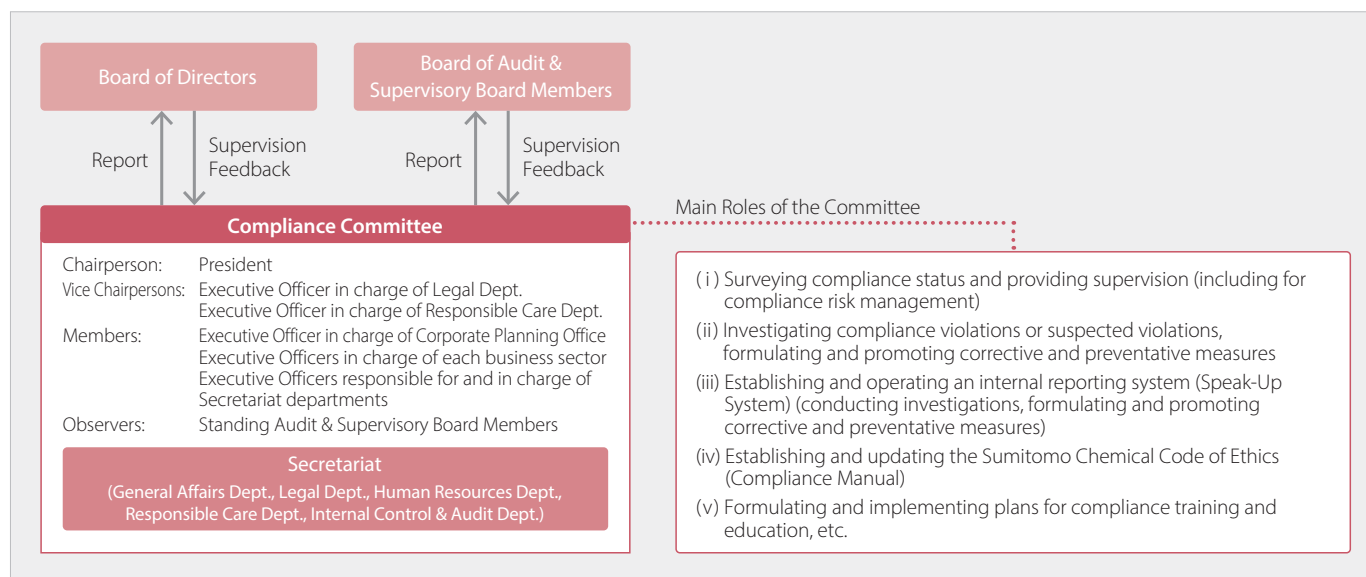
Board of Directors

Board of Audit & Supervisory Board Members

Report

Supervision Feedback

Report

Supervision Feedback

Compliance Committee

Chairperson: President
Vice Chairpersons: Executive Officer in charge of Legal Dept.
Executive Officer in charge of Responsible Care Dept.
Members: Executive Officer in charge of Corporate Planning Office
Executive Officers in charge of each business sector
Executive Officers responsible for and in charge of Secretariat departments
Observers: Standing Audit & Supervisory Board Members

Secretariat
(General Affairs Dept., Legal Dept., Human Resources Dept., Responsible Care Dept., Internal Control & Audit Dept.)

Main Roles of the Committee

( i ) Surveying compliance status and providing supervision (including for compliance risk management)
(ii) Investigating compliance violations or suspected violations, formulating and promoting corrective and preventative measures
(iii) Establishing and operating an internal reporting system (Speak-Up System) (conducting investigations, formulating and promoting corrective and preventative measures)
(iv) Establishing and updating the Sumitomo Chemical Code of Ethics (Compliance Manual)
(v) Formulating and implementing plans for compliance training and education, etc.